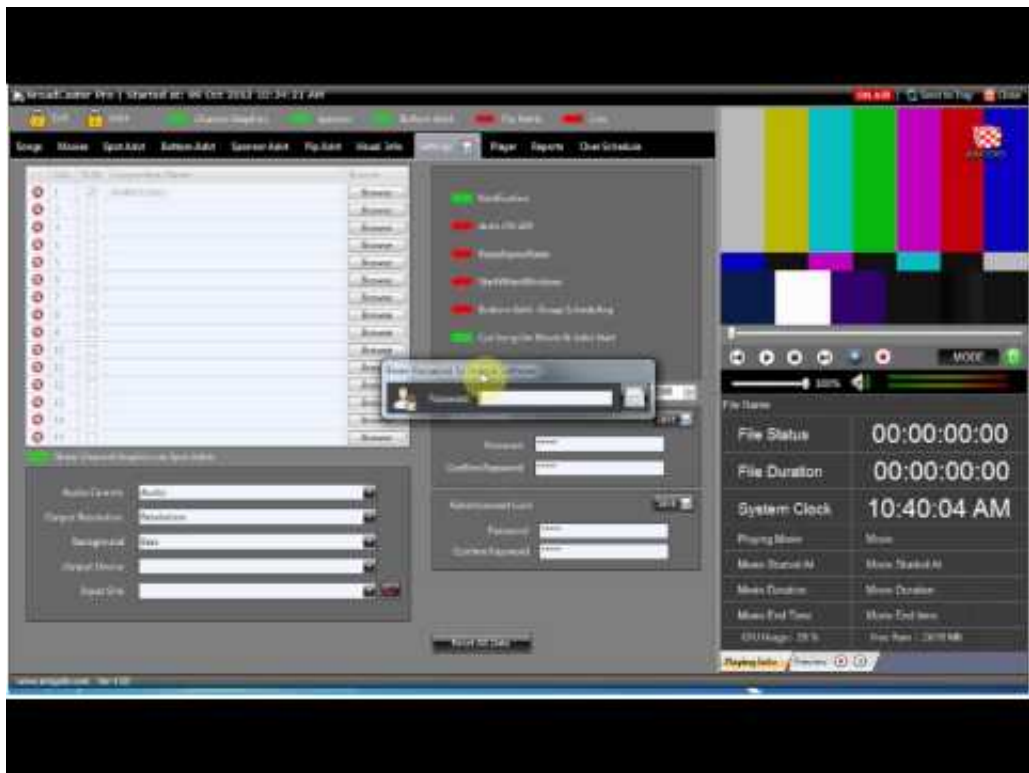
BroadCaster Pro | Started at: 06 Oct 2013 10:34:21 AM

Songs Movies Spot Advt Bottom Advt Sponsor Advt Flip Advt Visual Info Settings Player Reports Chat Schedule

Browse
Browse
Browse
Browse
Browse
Browse
Browse
Browse
Browse
Browse
Browse

Notifications

Auto On Air

Password

Password

Confirm Password

Password

Confirm Password

Audio Device Audio

Output Resolution Resolution

Background

MODE

100%

File Name

File Status 00:00:00:00

File Duration 00:00:00:00

System Clock 10:40:04 AM

Playing Movie Movie

Movie Started At Movie Started At

Movie Duration Movie Duration

Movie End Time Movie End time

CPU Usage : 25 % Free Ram : 2439 MB

Playing Info Preview